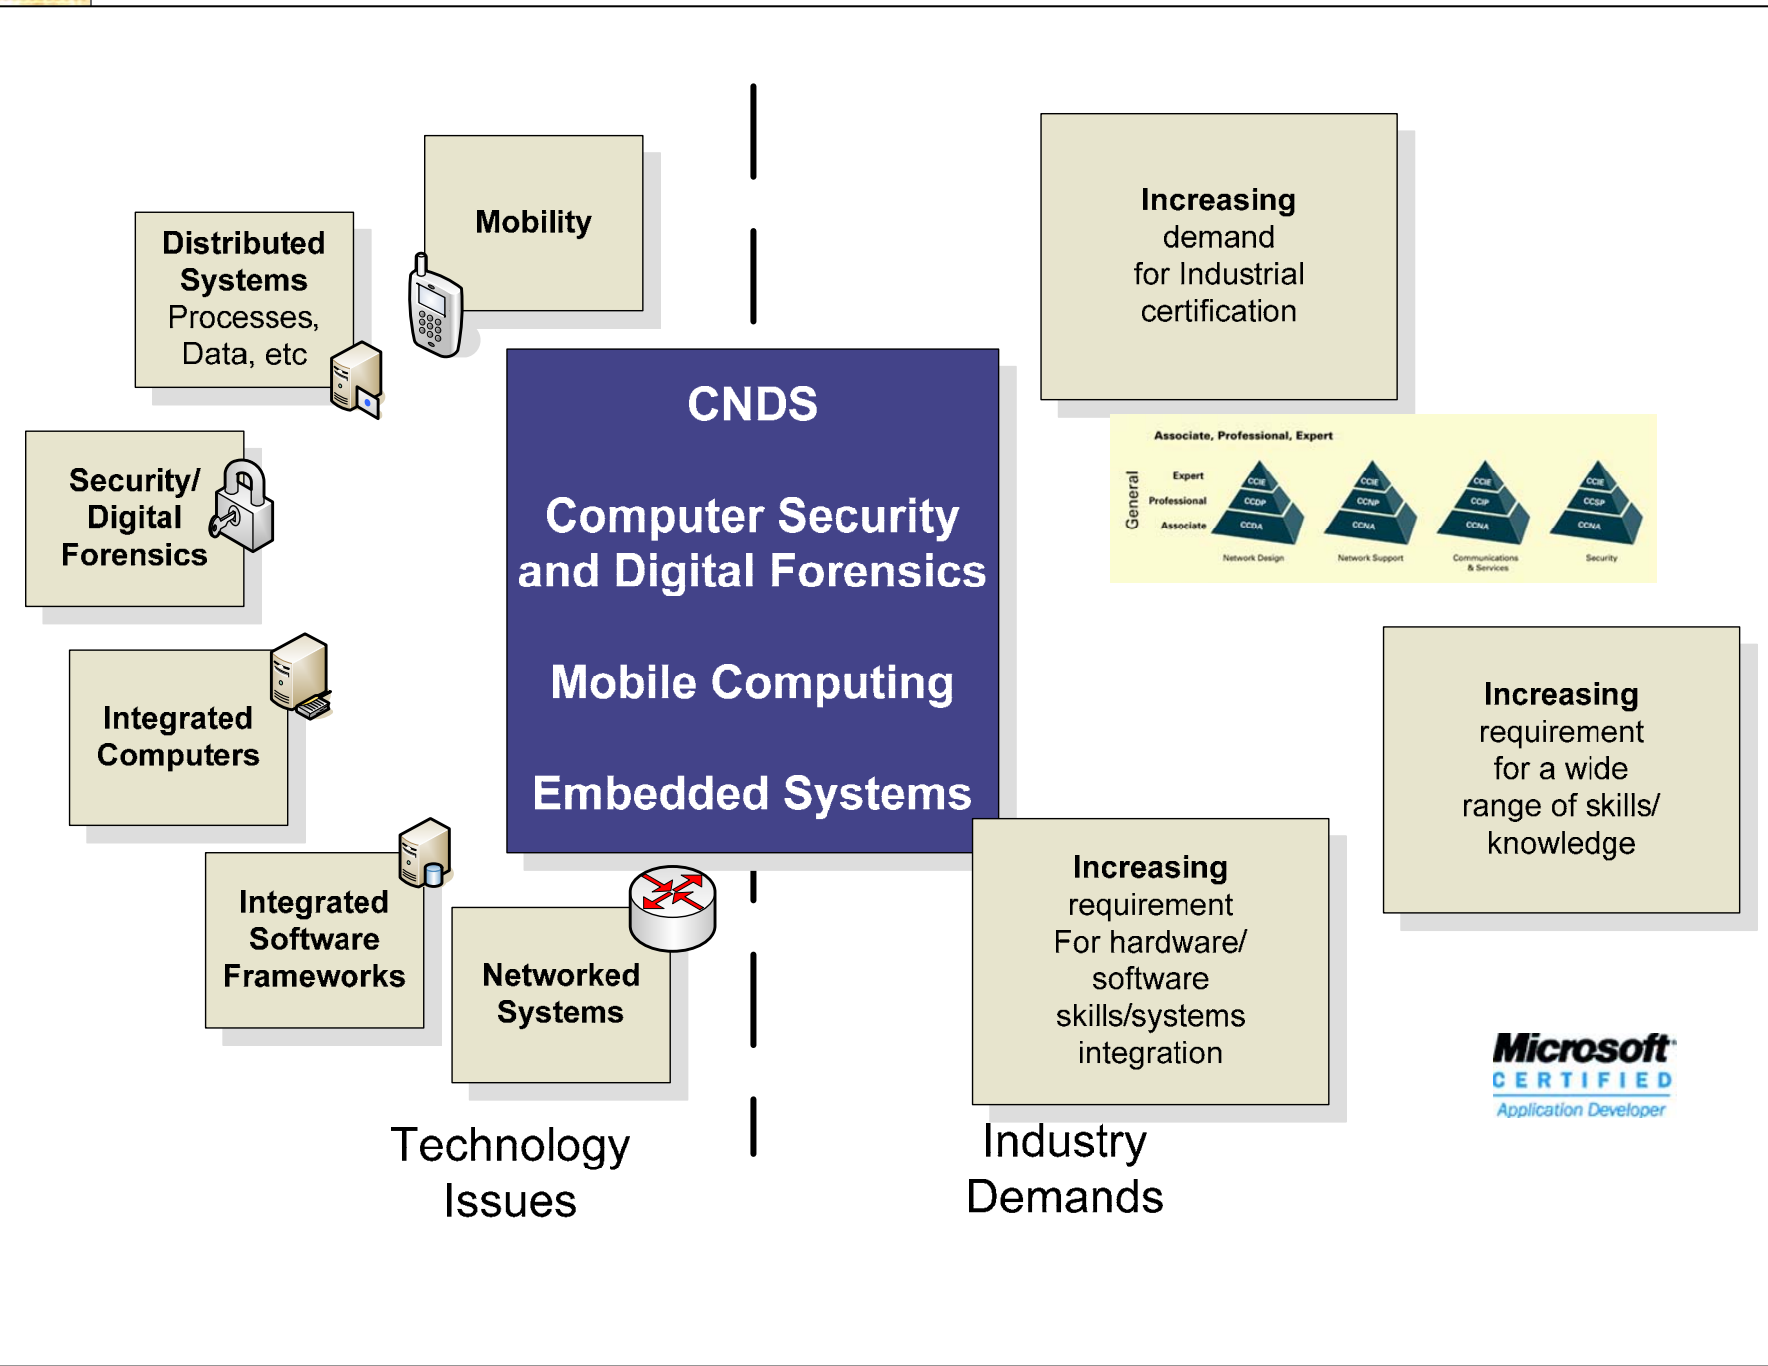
Distributed Systems Processes, Data, etc

Mobility

Security/ Digital Forensics

Integrated Computers

Integrated Software Frameworks

Networked Systems

CNDS

Computer Security and Digital Forensics

Mobile Computing

Embedded Systems

Increasing demand for Industrial certification

Associate, Professional, Expert

General

Expert

Professional

Associate

CCIE

CCDP

CCDA

Network Design

CCIE

CCNP

CCNA

Network Support

CCIE

CCIP

CCNA

Communications & Services

CCIE

CCSP

CCNA

Security

Increasing requirement for a wide range of skills/ knowledge

Increasing requirement For hardware/ software skills/systems integration

Microsoft CERTIFIED Application Developer

Technology Issues

Industry Demands